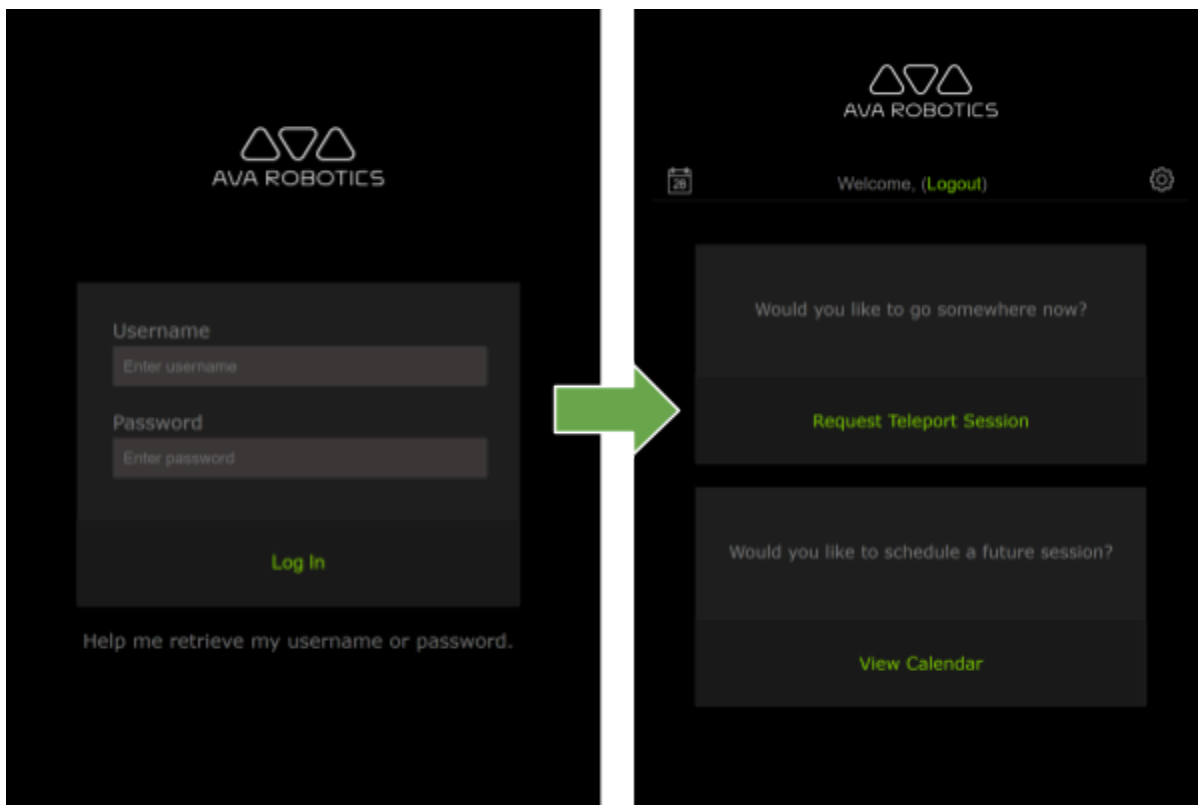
AVA ROBOTICS

Username

Enter username

Password

Enter password

Log In

Help me retrieve my username or password.

AVA ROBOTICS

28

Welcome, (Logout)

Would you like to go somewhere now?

Request Teleport Session

Would you like to schedule a future session?

View Calendar